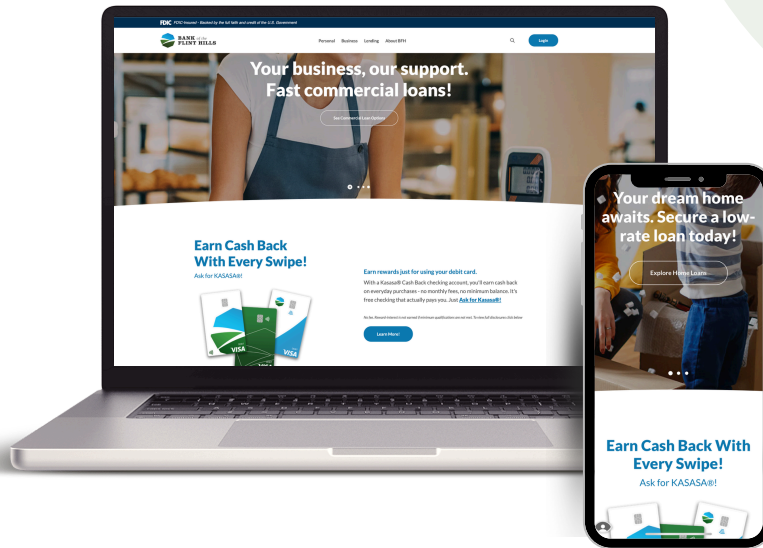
FDIC FDIC-Insured - Backed by the full faith and credit of the U.S. Government

BANK of the FLINT HILLS

Personal Business Lending About BFH

Login

Your business, our support. Fast commercial loans!

See Commercial Loan Options

Earn Cash Back With Every Swipe!

Ask for KASASA®!

VISA

VISA

Earn rewards just for using your debit card.

With a Kasasa® Cash Back checking account, you'll earn cash back on everyday purchases - no monthly fees, no minimum balance. It's free checking that actually pays you. Just Ask for Kasasa®!

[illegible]

Learn More!

Your dream home awaits. Secure a low-rate loan today!

Explore Home Loans

Earn Cash Back With Every Swipe!

Ask for KASASA®!